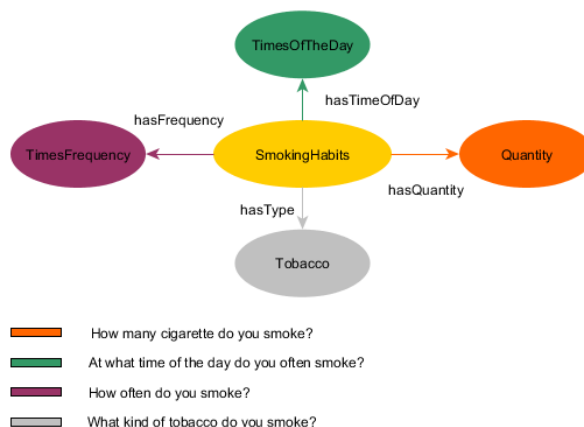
TimesOfTheDay

hasTimeOfDay

hasFrequency

TimesFrequency

SmokingHabits

Quantity

hasQuantity

hasType

Tobacco

How many cigarette do you smoke?

At what time of the day do you often smoke?

How often do you smoke?

What kind of tobacco do you smoke?